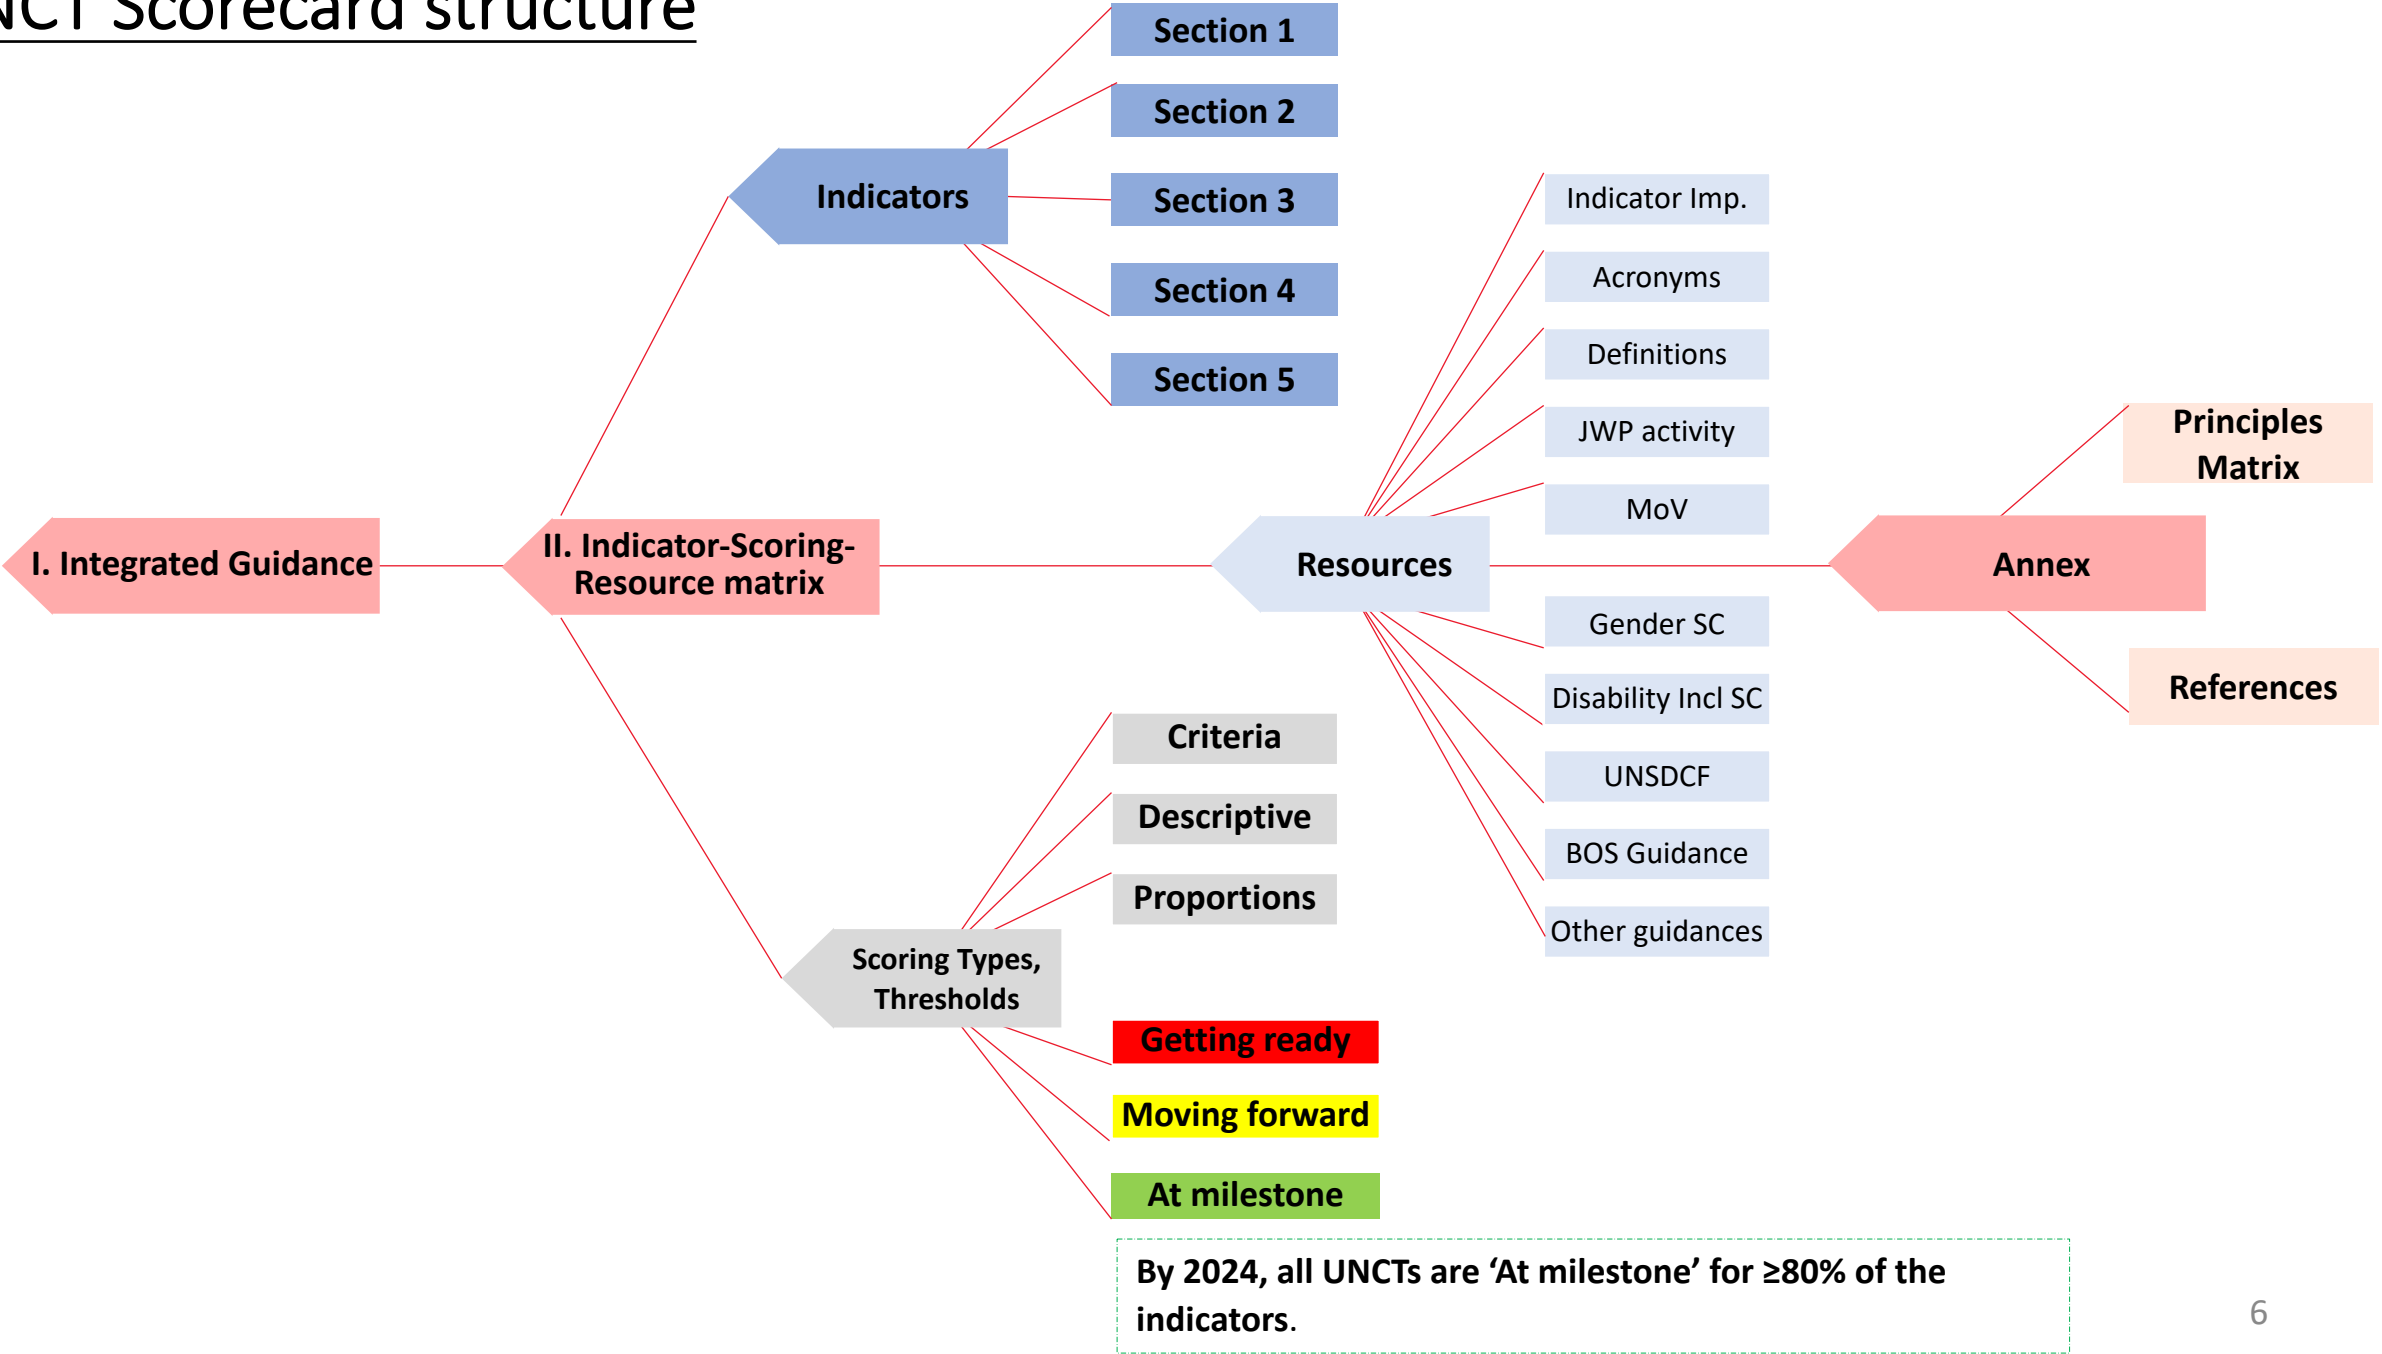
NCT Scorecard structure

Section 1

Section 2

Indicators

Section 3

Section 4

Section 5

Indicator Imp.

Acronyms

Definitions

JWP activity

MoV

Principles Matrix

I. Integrated Guidance

II. Indicator-Scoring-Resource matrix

Resources

Annex

Gender SC

Disability Incl SC

UNSDCF

BOS Guidance

Other guidances

References

Criteria

Descriptive

Proportions

Scoring Types, Thresholds

Getting ready

Moving forward

At milestone

By 2024, all UNCTs are ‘At milestone’ for ≥80% of the indicators.

6